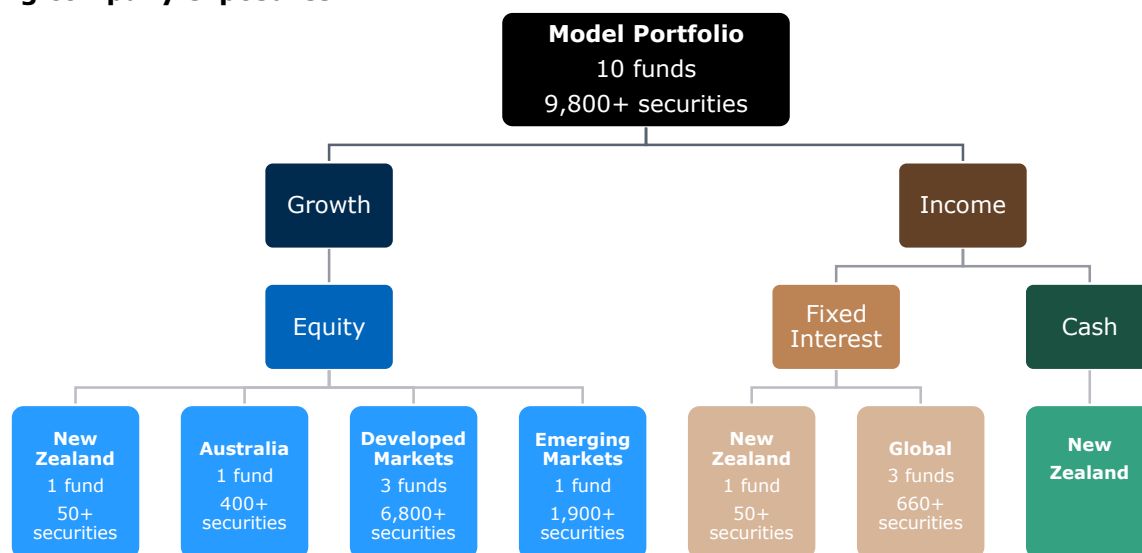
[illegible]

Model Portfolio
10 funds
9,800+ securities

Growth

Income

Equity

Fixed Interest

Cash

New Zealand
1 fund
50+ securities

Australia
1 fund
400+ securities

Developed Markets
3 funds
6,800+ securities

Emerging Markets
1 fund
1,900+ securities

New Zealand
1 fund
50+ securities

Global
3 funds
660+ securities

New Zealand